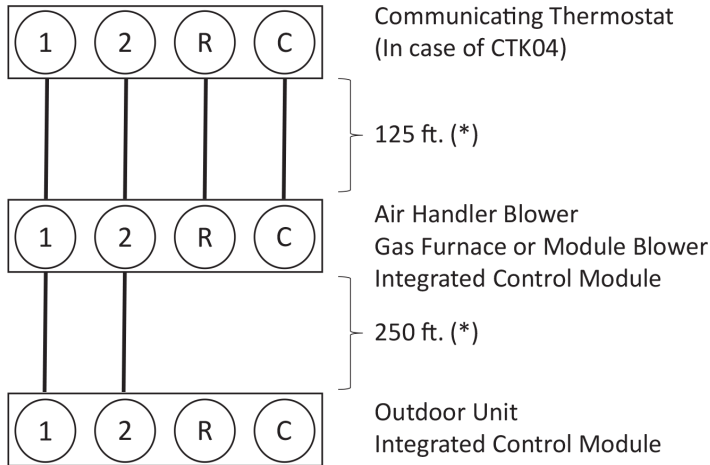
1 2 R C

Communicating Thermostat
(In case of CTK04)

125 ft. (*)

1 2 R C

Air Handler Blower
Gas Furnace or Module Blower
Integrated Control Module

250 ft. (*)

1 2 R C

Outdoor Unit
Integrated Control Module